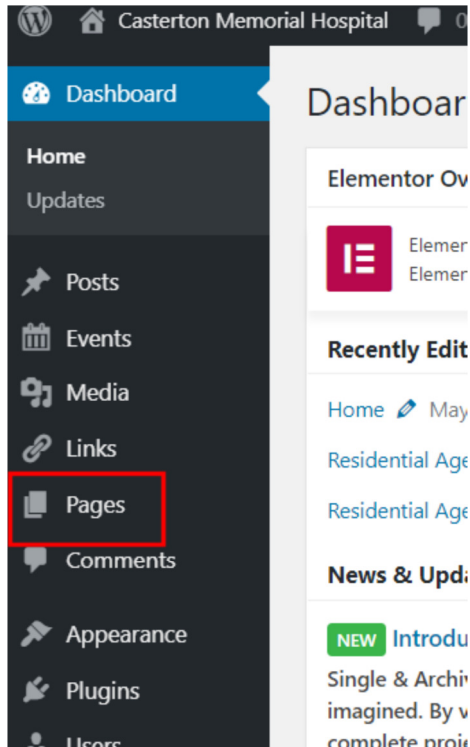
Casterton Memorial Hospital 0

Dashboard

Home

Updates

Posts

Events

Media

Links

Pages

Comments

Appearance

Plugins

Users

Dashboar

Elementor Ov

Elemen
Elemen

Recently Edit

Home May

Residential Age

Residential Age

News & Upda

NEW Introdu

Single & Archiv
imagined. By w
complete proj